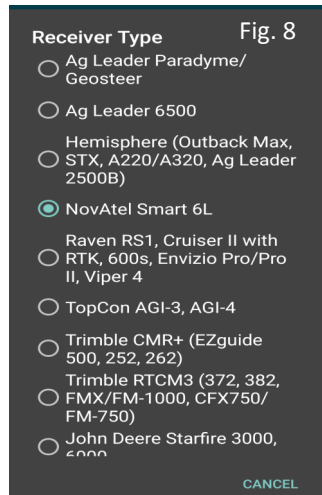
Receiver Type

Fig. 8

Ag Leader Paradyme/ Geosteer

Ag Leader 6500

Hemisphere (Outback Max, STX, A220/A320, Ag Leader 2500B)

NovAtel Smart 6L

Raven RS1, Cruiser II with RTK, 600s, Envizio Pro/Pro II, Viper 4

TopCon AGI-3, AGI-4

Trimble CMR+ (EZguide 500, 252, 262)

Trimble RTCM3 (372, 382, FMX/FM-1000, CFX750/ FM-750)

John Deere Starfire 3000, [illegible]

CANCEL